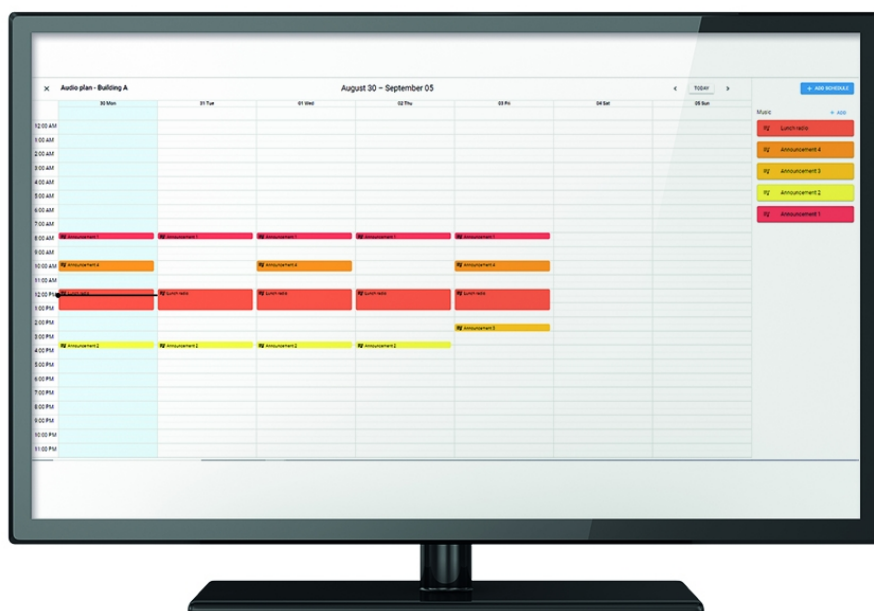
×

Audio plan - Building A

August 30 – September 05

TODAY

+ ADD SCHEDULE

| | 30 Mon | 31 Tue | 01 Wed | 02 Thu | 03 Fri | 04 Sat | 05 Sun |
|---|---|---|---|---|---|---|---|
| 12:00 AM | | | | | | | |
| 1:00 AM | | | | | | | |
| 2:00 AM | | | | | | | |
| 3:00 AM | | | | | | | |
| 4:00 AM | | | | | | | |
| 5:00 AM | | | | | | | |
| 6:00 AM | | | | | | | |
| 7:00 AM | | | | | | | |
| 8:00 AM | Announcement 1 | Announcement 1 | Announcement 1 | Announcement 1 | Announcement 1 | | |
| 9:00 AM | | | | | | | |
| 10:00 AM | Announcement 4 | | Announcement 4 | | Announcement 4 | | |
| 11:00 AM | | | | | | | |
| 12:00 PM | Lunch radio | Lunch radio | Lunch radio | Lunch radio | Lunch radio | | |
| 1:00 PM | | | | | | | |
| 2:00 PM | | | | | Announcement 3 | | |
| 3:00 PM | | | | | | | |
| 4:00 PM | Announcement 2 | Announcement 2 | Announcement 2 | Announcement 2 | | | |
| 5:00 PM | | | | | | | |
| 6:00 PM | | | | | | | |
| 7:00 PM | | | | | | | |
| 8:00 PM | | | | | | | |
| 9:00 PM | | | | | | | |
| 10:00 PM | | | | | | | |
| 11:00 PM | | | | | | | |

Music

+ ADD

Lunch radio

Announcement 4

Announcement 3

Announcement 2

Announcement 1